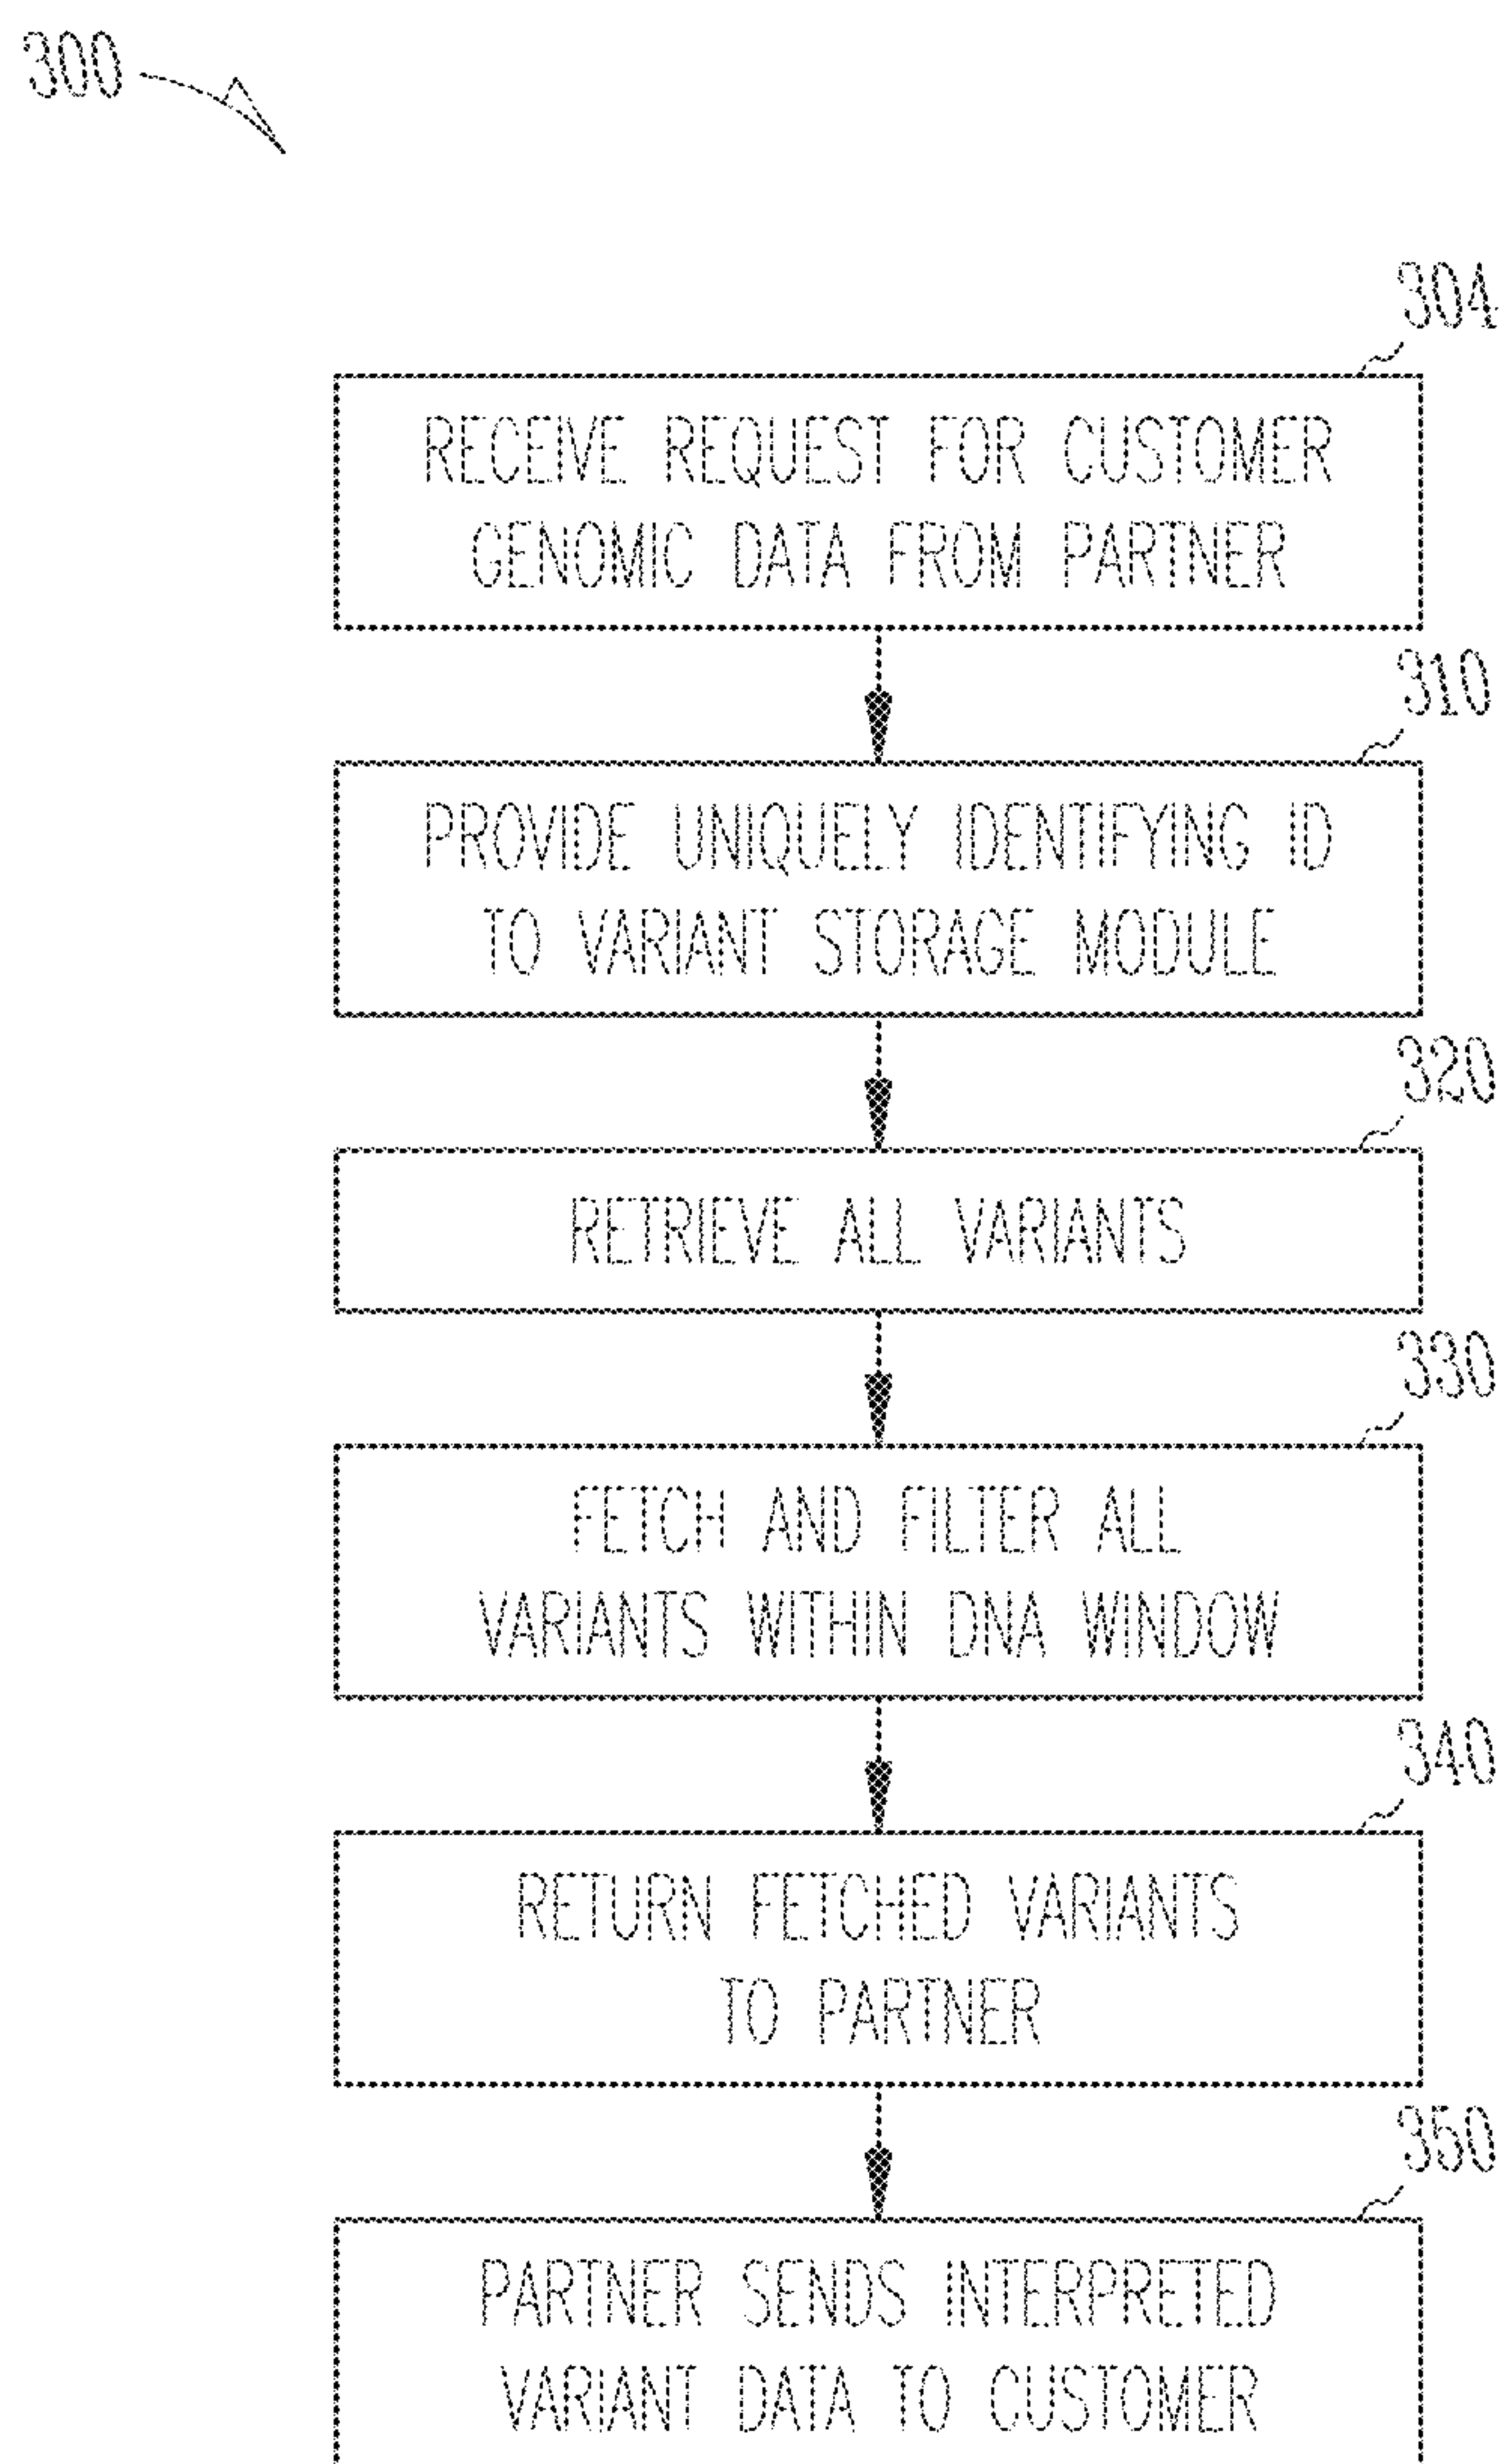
300

304

RECEIVE REQUEST FOR CUSTOMER GENOMIC DATA FROM PARTNER

310

PROVIDE UNIQUELY IDENTIFYING ID TO VARIANT STORAGE MODULE

320

RETRIEVE ALL VARIANTS

330

FETCH AND FILTER ALL VARIANTS WITHIN DNA WINDOW

340

RETURN FETCHED VARIANTS TO PARTNER

350

PARTNER SENDS INTERPRETED VARIANT DATA TO CUSTOMER